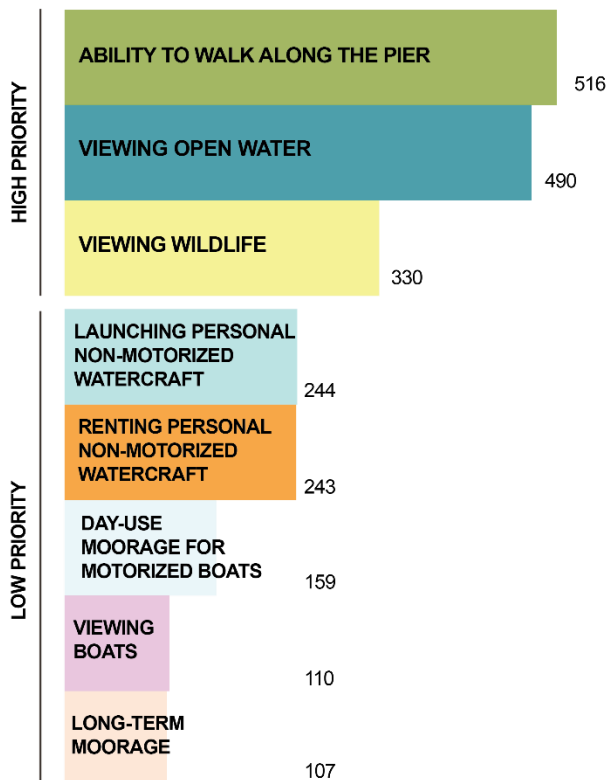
HIGH PRIORITY

ABILITY TO WALK ALONG THE PIER
516

VIEWING OPEN WATER
490

VIEWING WILDLIFE
330

LOW PRIORITY

LAUNCHING PERSONAL NON-MOTORIZED WATERCRAFT
244

RENTING PERSONAL NON-MOTORIZED WATERCRAFT
243

DAY-USE MOORAGE FOR MOTORIZED BOATS
159

VIEWING BOATS
110

LONG-TERM MOORAGE
107